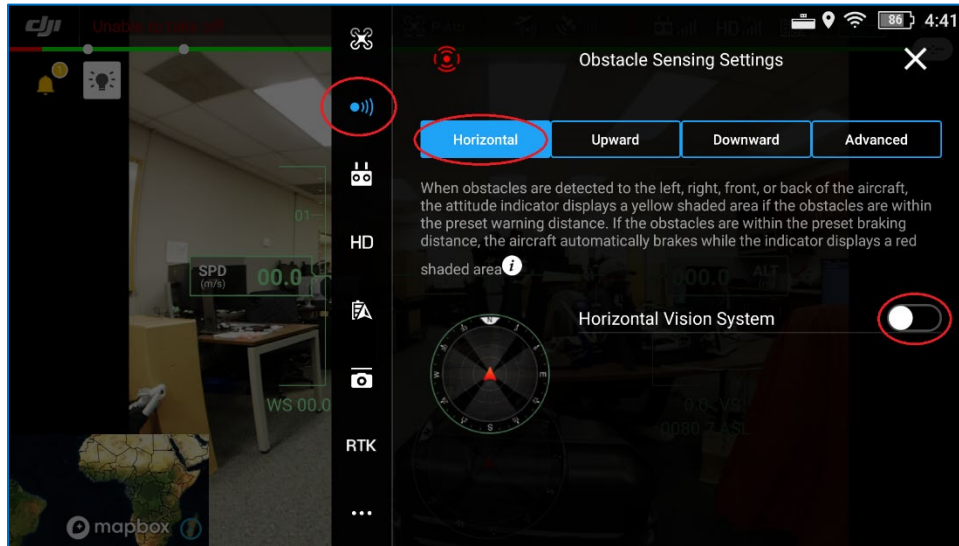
dji Unable to Take off

86 4:41

HD

RTK

Obstacle Sensing Settings

Horizontal Upward Downward Advanced

When obstacles are detected to the left, right, front, or back of the aircraft, the attitude indicator displays a yellow shaded area if the obstacles are within the preset warning distance. If the obstacles are within the preset braking distance, the aircraft automatically brakes while the indicator displays a red shaded area

SPD (m/s) 00.0

00.0 ALT

Horizontal Vision System

WS 00.0

0.0 VS

0080.7 ASL

N E S W

mapbox